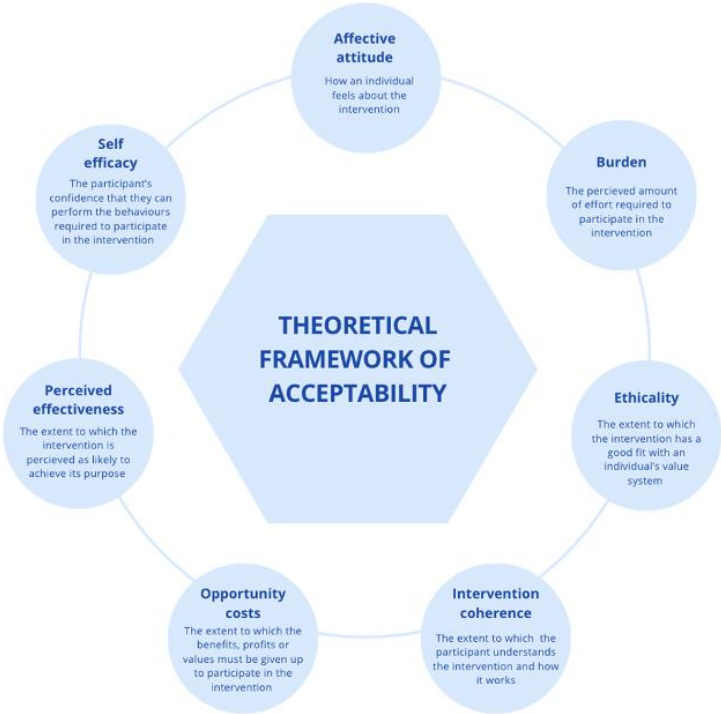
THEORETICAL FRAMEWORK OF ACCEPTABILITY

Affective attitude
How an individual feels about the intervention

Burden
The percieved amount of effort required to participate in the intervention

Ethicality
The extent to which the intervention has a good fit with an individual's value system

Intervention coherence
The extent to which the participant understands the intervention and how it works

Opportunity costs
The extent to which the benefits, profits or values must be given up to participate in the intervention

Perceived effectiveness
The extent to which the intervention is percieved as likely to achieve its purpose

Self efficacy
The participant's confidence that they can perform the behaviours required to participate in the intervention